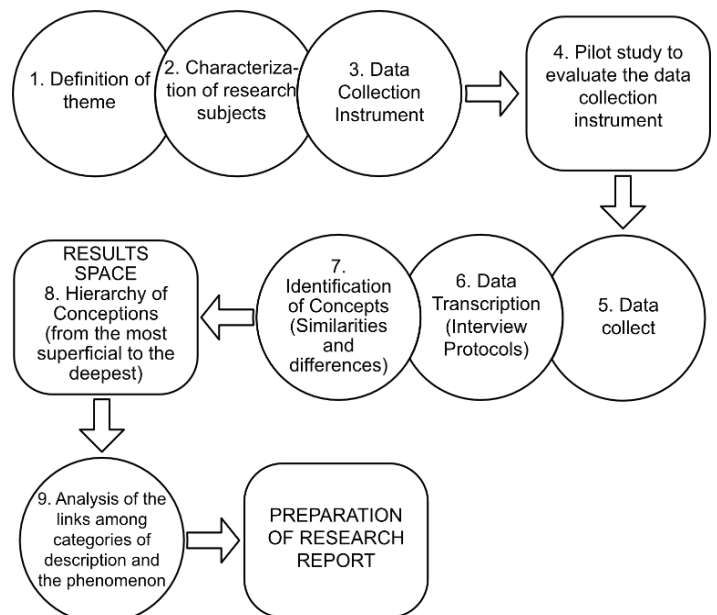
1. Definition of theme

2. Characterization of research subjects

3. Data Collection Instrument

4. Pilot study to evaluate the data collection instrument

5. Data collect

6. Data Transcription (Interview Protocols)

7. Identification of Concepts (Similarities and differences)

RESULTS SPACE
8. Hierarchy of Conceptions (from the most superficial to the deepest)

9. Analysis of the links among categories of description and the phenomenon

PREPARATION OF RESEARCH REPORT